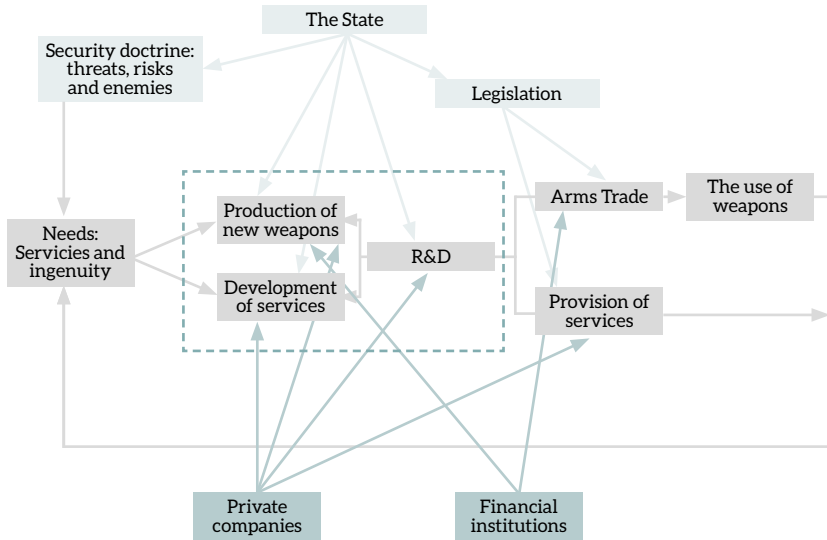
The State

Security doctrine: threats, risks and enemies

Legislation

Needs: Servicies and ingenuity

Production of new weapons

Development of services

R&D

Arms Trade

The use of weapons

Provision of services

Private companies

Financial institutions